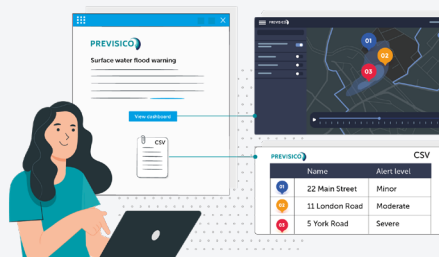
PREVISICO

Surface water flood warning

View dashboard

CSV

PREVISICO

01

02

03

PREVISICO

CSV

| | Name | Alert level |
|---|---|---|
| 01 | 22 Main Street | Minor |
| 02 | 11 London Road | Moderate |
| 03 | 5 York Road | Severe |